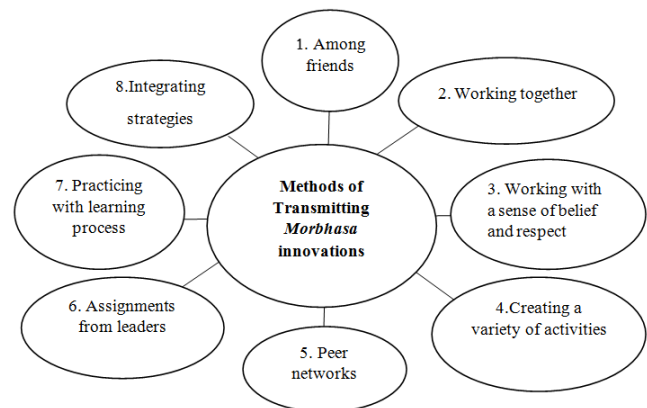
Methods of Transmitting *Morbhasa* innovations

1. Among friends

2. Working together

3. Working with a sense of belief and respect

4.Creating a variety of activities

5. Peer networks

6. Assignments from leaders

7. Practicing with learning process

8.Integrating strategies